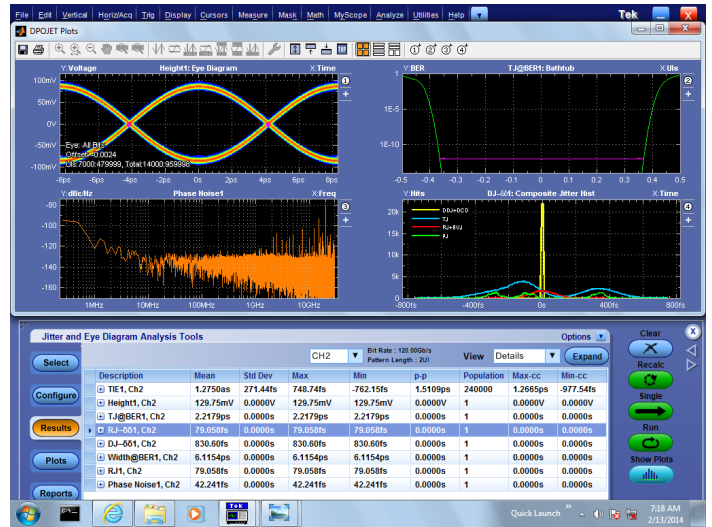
File Edit Vertical Horiz/Acq Trig Display Cursors Measure Mask Math MyScope Analyze Utilities Help

Tek

DPOJET Plots

Y:Voltage Height1: Eye Diagram X:Time

100mV
50mV
0V
-50mV
-100mV

Eye: All Bits
Offset: -0.0024
UIs: 7000:479999, Total:14000:959998

-8ps -6ps -4ps -2ps 0s 2ps 4ps 6ps 8ps

Y:BER TJ@BER1: Bathtub X:UIs

1
1E-5
1E-10

-0.5 -0.4 -0.3 -0.2 -0.1 0 0.1 0.2 0.3 0.4 0.5

Y:dBc/Hz Phase Noise1 X:Freq

-80
-100
-120
-140
-160

1MHz 10MHz 100MHz 1GHz 10GHz

Y:Hits DJ-δδ: Composite Jitter Hist X:Time

DDJ+DCD
TJ
RJ+BUJ
PJ

20k
15k
10k
5k
0

-800fs -400fs 0s 400fs 800fs

Jitter and Eye Diagram Analysis Tools

Options

Select

Configure

Results

Plots

Reports

CH2

Bit Rate : 120.00Gb/s
Pattern Length : 2UI

View Details

Expand

| Description | Mean | Std Dev | Max | Min | p-p | Population | Max-cc | Min-cc |
|---|---|---|---|---|---|---|---|---|
| TIE1, Ch2 | 1.2750as | 271.44fs | 748.74fs | -762.15fs | 1.5109ps | 240000 | 1.2665ps | -977.54fs |
| Height1, Ch2 | 129.75mV | 0.0000V | 129.75mV | 129.75mV | 0.0000V | 1 | 0.0000V | 0.0000V |
| TJ@BER1, Ch2 | 2.2179ps | 0.0000s | 2.2179ps | 2.2179ps | 0.0000s | 1 | 0.0000s | 0.0000s |
| RJ-δδ1, Ch2 | 79.058fs | 0.0000s | 79.058fs | 79.058fs | 0.0000s | 1 | 0.0000s | 0.0000s |
| DJ-δδ1, Ch2 | 830.60fs | 0.0000s | 830.60fs | 830.60fs | 0.0000s | 1 | 0.0000s | 0.0000s |
| Width@BER1, Ch2 | 6.1154ps | 0.0000s | 6.1154ps | 6.1154ps | 0.0000s | 1 | 0.0000s | 0.0000s |
| RJ1, Ch2 | 79.058fs | 0.0000s | 79.058fs | 79.058fs | 0.0000s | 1 | 0.0000s | 0.0000s |
| Phase Noise1, Ch2 | 42.241fs | 0.0000s | 42.241fs | 42.241fs | 0.0000s | 1 | 0.0000s | 0.0000s |

Clear
Recalc
Single
Run
Show Plots

Quick Launch

7:18 AM
2/13/2014